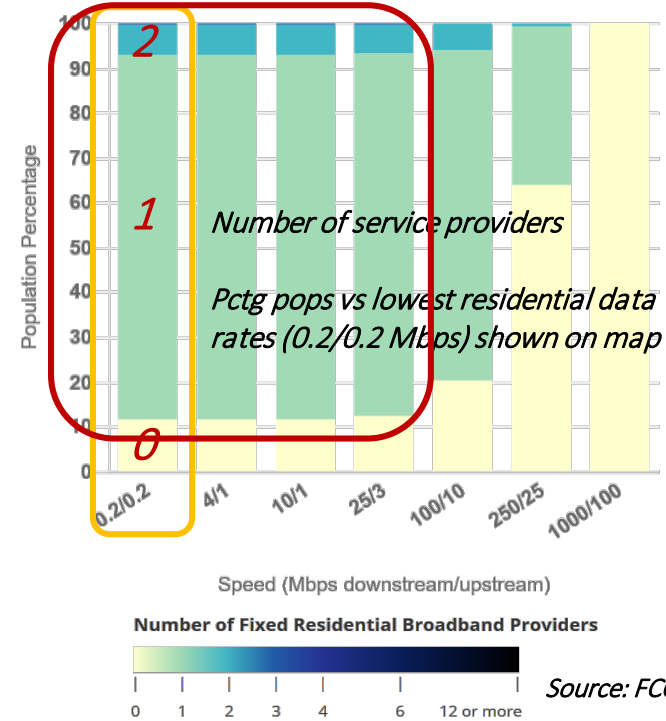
100
90
80
70
60
50
40
30
20
10
0

Population Percentage

2

1

0

Number of service providers

Pctg pops vs lowest residential data rates (0.2/0.2 Mbps) shown on map

0.2/0.2
4/1
10/1
25/3
100/10
250/25
1000/100

Speed (Mbps downstream/upstream)

Number of Fixed Residential Broadband Providers

0
1
2
3
4
6
12 or more

Source: FC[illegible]